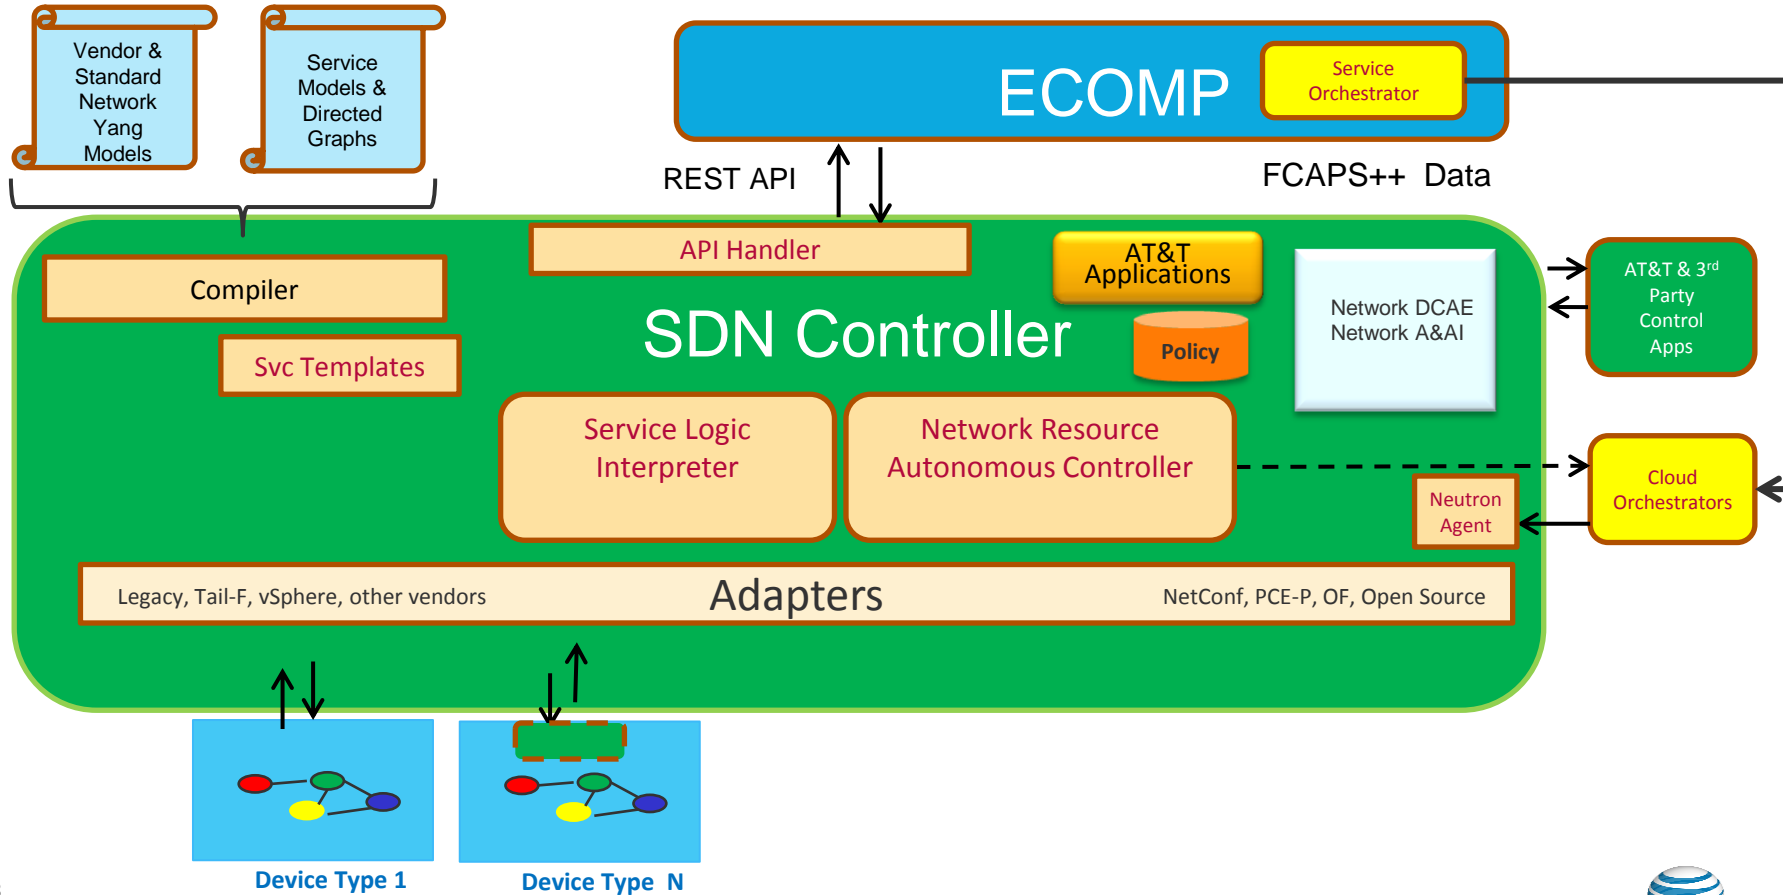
Vendor & Standard Network Yang Models

Service Models & Directed Graphs

ECOMP

Service Orchestrator

REST API

FCAPS++ Data

API Handler

Compiler

Svc Templates

AT&T Applications

Policy

SDN Controller

Network DCAE
Network A&AI

AT&T & 3$^{rd}$ Party Control Apps

Service Logic Interpreter

Network Resource Autonomous Controller

Cloud Orchestrators

Neutron Agent

Legacy, Tail-F, vSphere, other vendors

Adapters

NetConf, PCE-P, OF, Open Source

Device Type 1

Device Type N